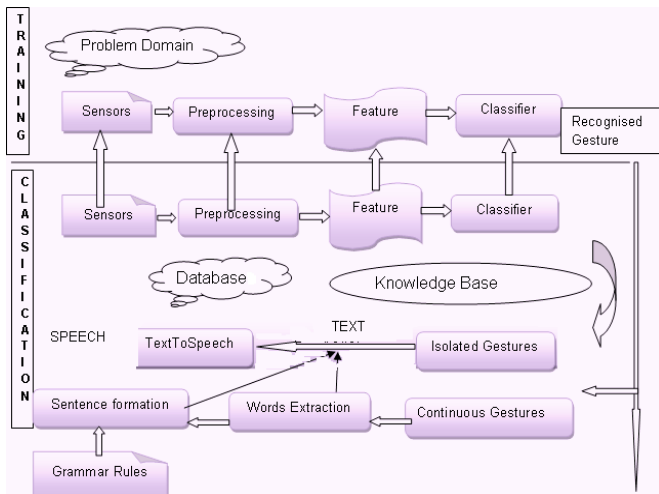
TRAINING

Problem Domain

Sensors

Preprocessing

Feature

Classifier

Recognised Gesture

CLASSIFICATION

Sensors

Preprocessing

Feature

Classifier

Database

Knowledge Base

SPEECH

TextToSpeech

TEXT

Isolated Gestures

Sentence formation

Words Extraction

Continuous Gestures

Grammar Rules